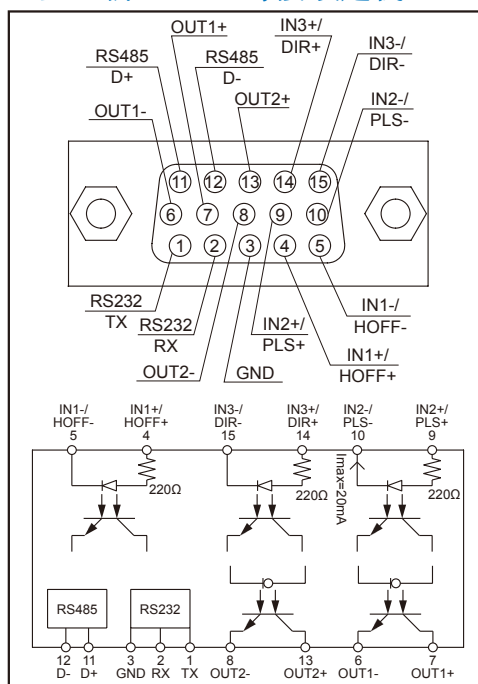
OUT1+
IN3+/
DIR+
RS485
D+
RS485
D-
IN3-/
DIR-
OUT2+
IN2-/
PLS-
OUT1-
11 12 13 14 15
6 7 8 9 10
1 2 3 4 5
RS232
TX
RS232
RX
IN1-/
HOFF-
IN2+/
PLS+
IN1+/
HOFF+
OUT2-
GND

IN1-/
HOFF-
5
IN1+/
HOFF+
4
IN3-/
DIR-
15
IN3+/
DIR+
14
IN2-/
PLS-
10
IN2+/
PLS+
9
220Ω
220Ω
Imax=20mA
220Ω
RS485
RS232
12
D-
11
D+
3
GND
2
RX
1
TX
8
OUT2-
13
OUT2+
6
OUT1-
7
OUT1+